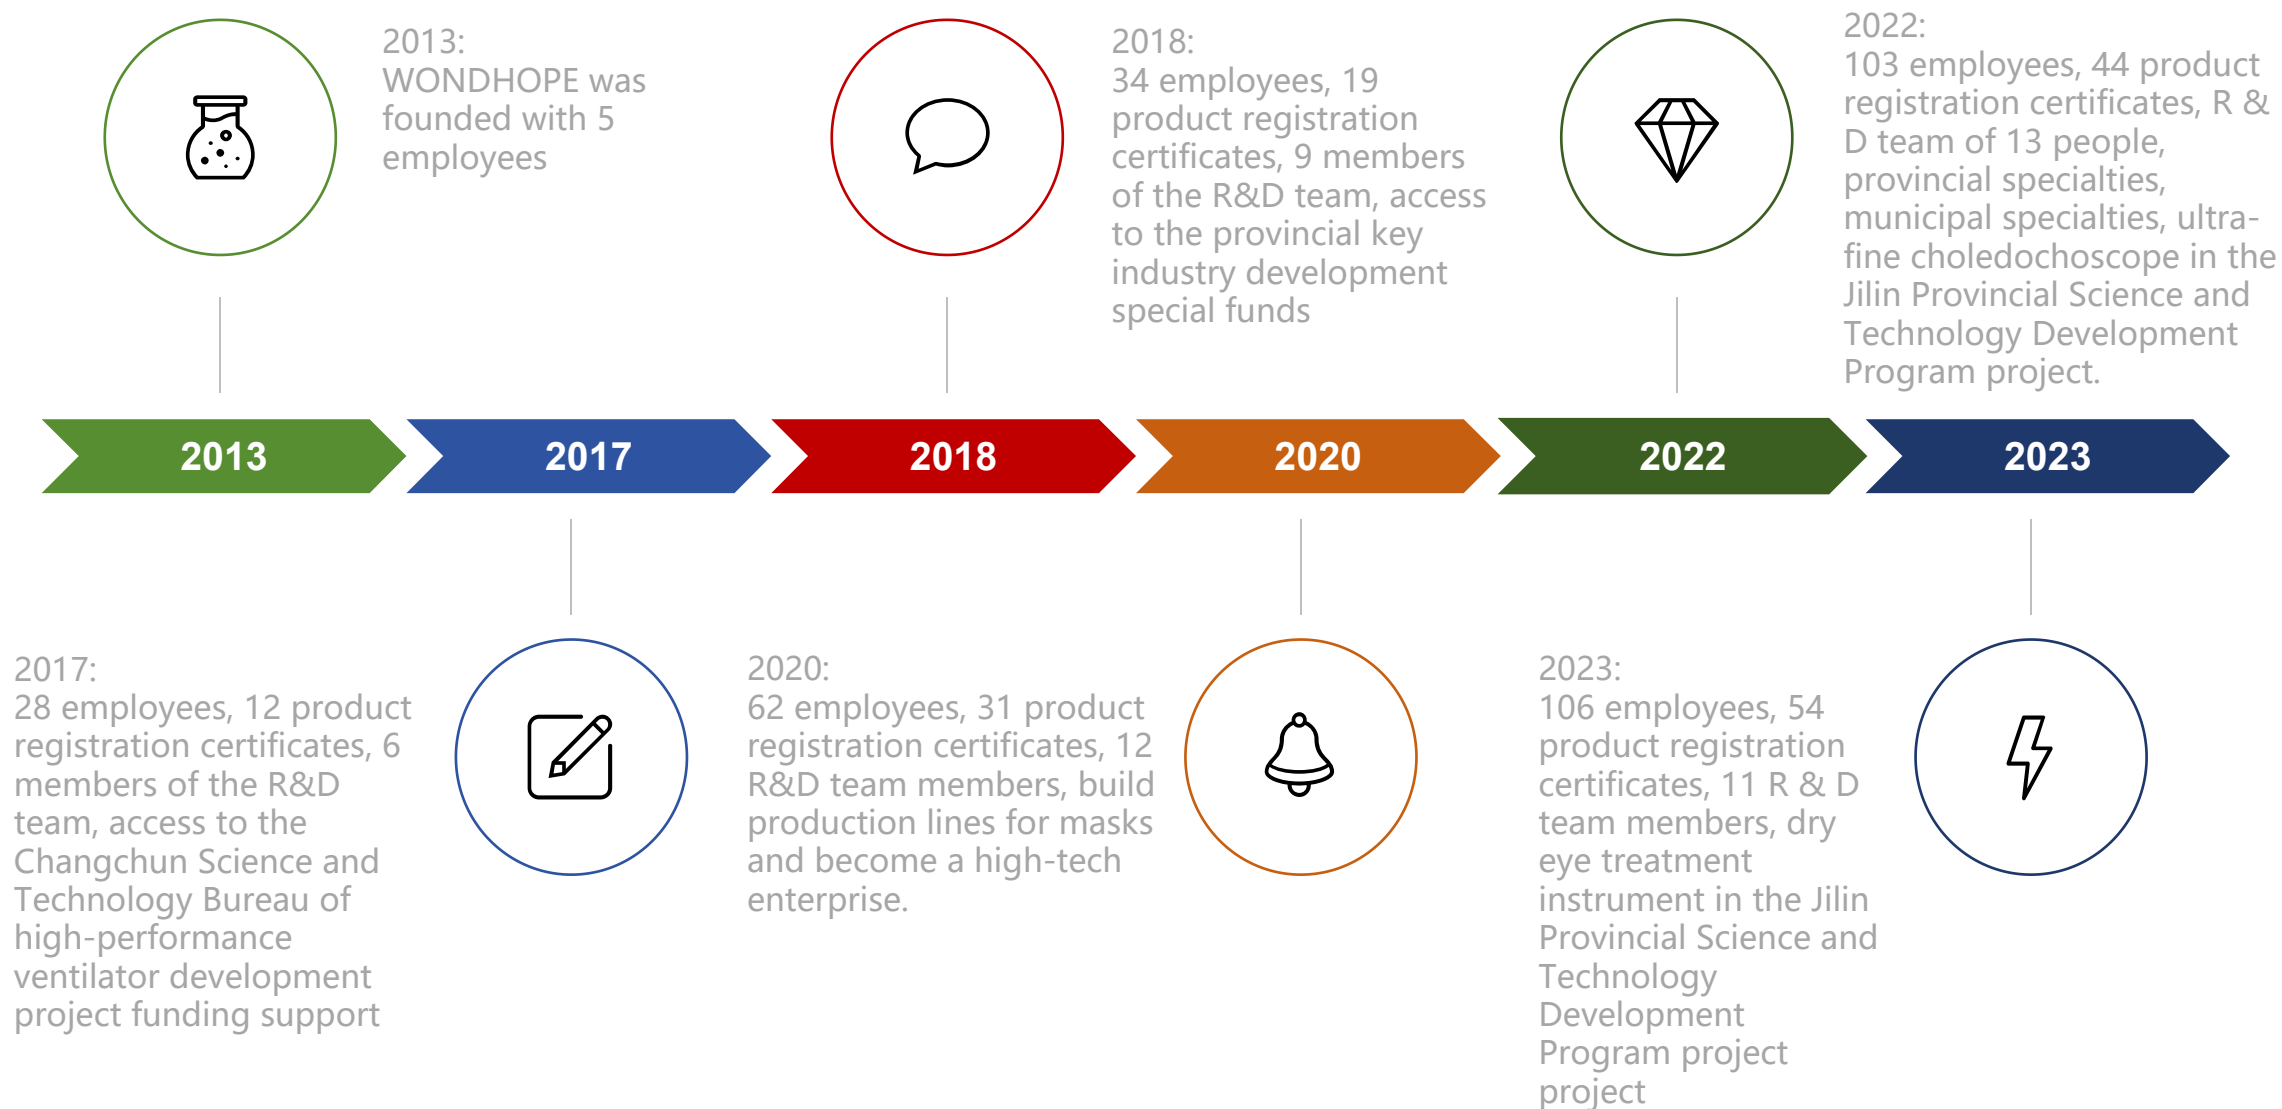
2013:
WONDHOPE was founded with 5 employees

2018:
34 employees, 19 product registration certificates, 9 members of the R&D team, access to the provincial key industry development special funds

2022:
103 employees, 44 product registration certificates, R & D team of 13 people, provincial specialties, municipal specialties, ultra-fine choledochoscope in the Jilin Provincial Science and Technology Development Program project.

2013

2017

2018

2020

2022

2023

2017:
28 employees, 12 product registration certificates, 6 members of the R&D team, access to the Changchun Science and Technology Bureau of high-performance ventilator development project funding support

2020:
62 employees, 31 product registration certificates, 12 R&D team members, build production lines for masks and become a high-tech enterprise.

2023:
106 employees, 54 product registration certificates, 11 R & D team members, dry eye treatment instrument in the Jilin Provincial Science and Technology Development Program project project